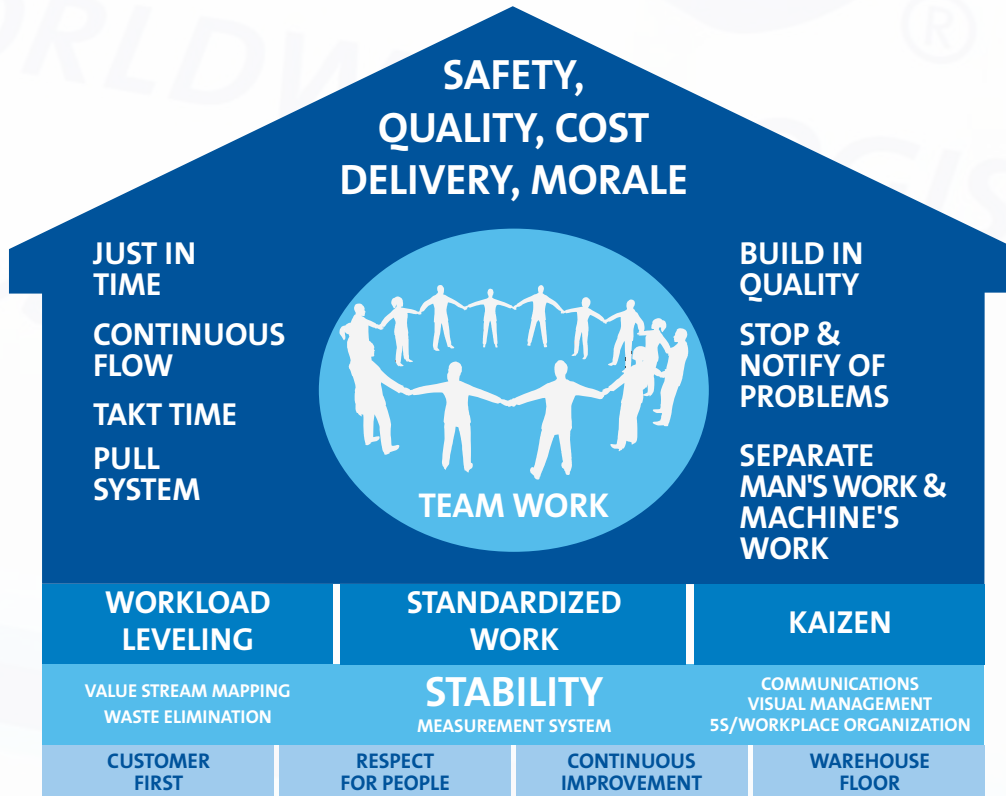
SAFETY, QUALITY, COST DELIVERY, MORALE

JUST IN TIME

CONTINUOUS FLOW

TAKT TIME

PULL SYSTEM

TEAM WORK

BUILD IN QUALITY

STOP & NOTIFY OF PROBLEMS

SEPARATE MAN'S WORK & MACHINE'S WORK

| WORKLOAD LEVELING | STANDARDIZED WORK | KAIZEN |
|---|---|---|

VALUE STREAM MAPPING
WASTE ELIMINATION

STABILITY
MEASUREMENT SYSTEM

COMMUNICATIONS
VISUAL MANAGEMENT
5S/WORKPLACE ORGANIZATION

| CUSTOMER FIRST | RESPECT FOR PEOPLE | CONTINUOUS IMPROVEMENT | WAREHOUSE FLOOR |
|---|---|---|---|